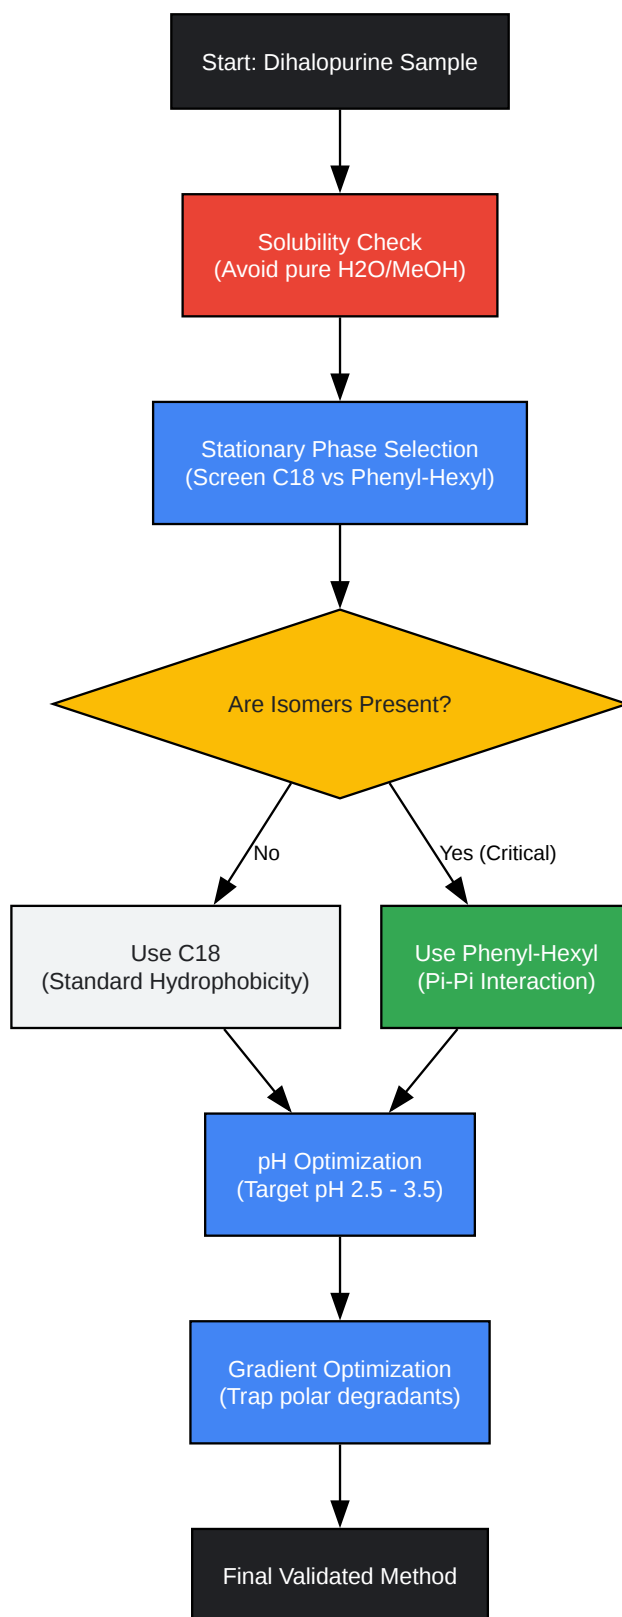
Start: Dihalopurine Sample

Solubility Check
(Avoid pure H2O/MeOH)

Stationary Phase Selection
(Screen C18 vs Phenyl-Hexyl)

Are Isomers Present?

No

Yes (Critical)

Use C18
(Standard Hydrophobicity)

Use Phenyl-Hexyl
(Pi-Pi Interaction)

pH Optimization
(Target pH 2.5 - 3.5)

Gradient Optimization
(Trap polar degradants)

Final Validated Method